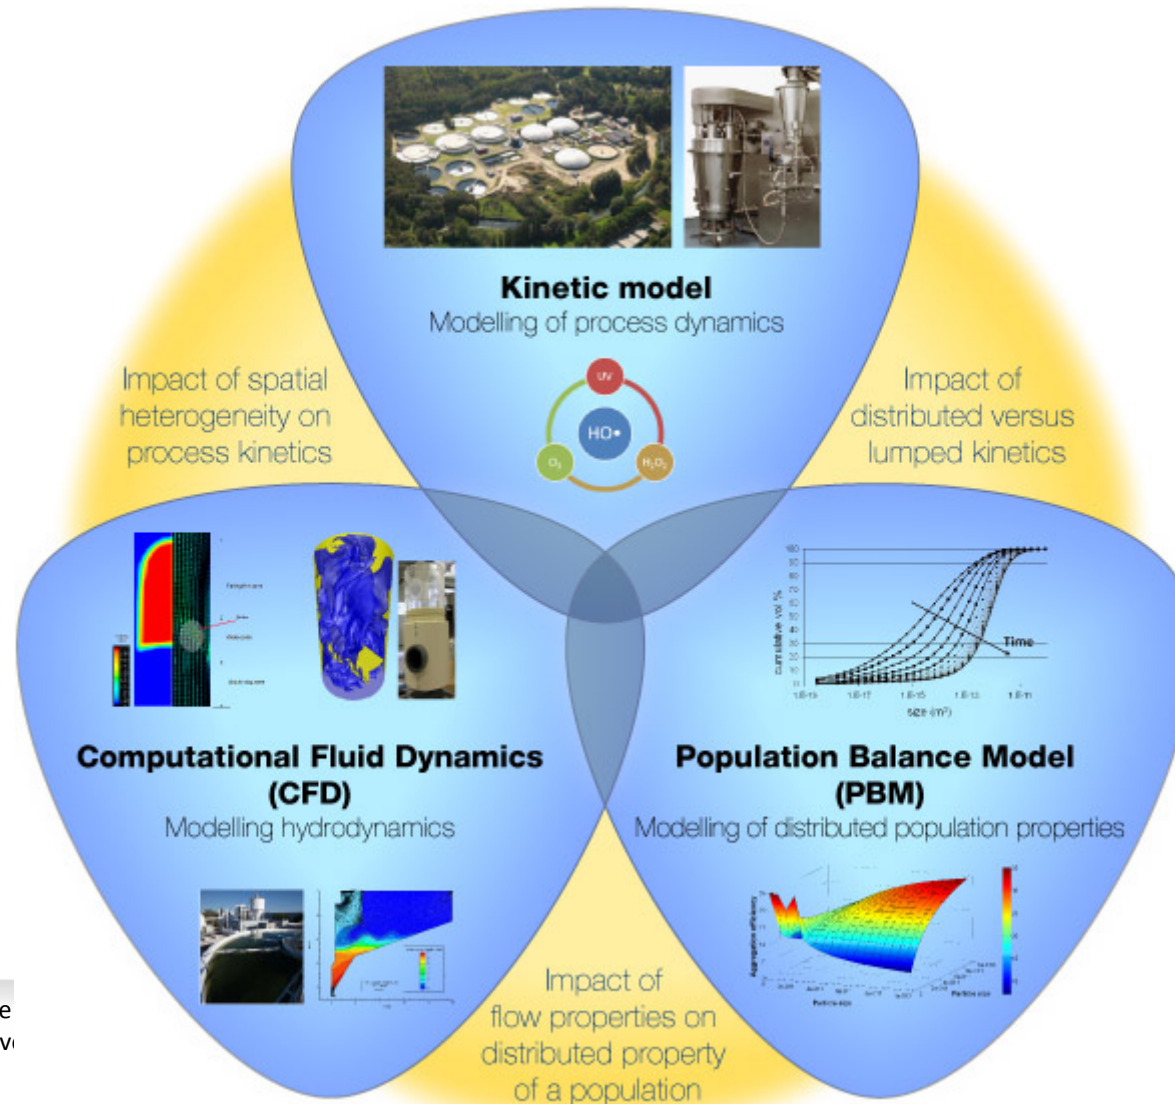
Kinetic model
Modelling of process dynamics

UV
HO•
$O_3$
$H_2O_2$

Impact of spatial heterogeneity on process kinetics

Impact of distributed versus lumped kinetics

Time
cumulative vol %
size ($m^3$)

Computational Fluid Dynamics (CFD)
Modelling hydrodynamics

Population Balance Model (PBM)
Modelling of distributed population properties

Impact of flow properties on distributed property of a population

e
v